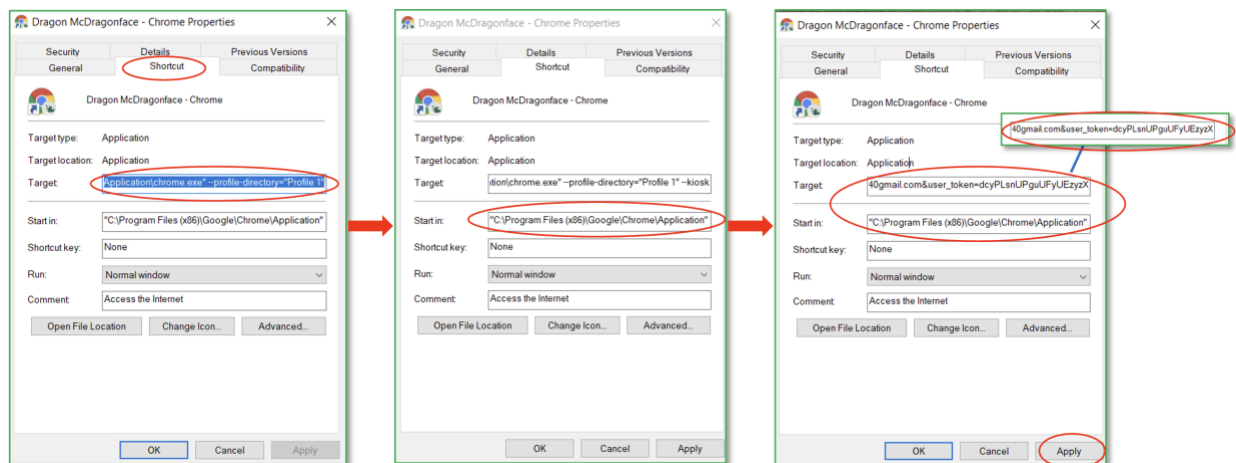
Dragon McDragonface - Chrome Properties

Security | Details | Previous Versions
General | Shortcut | Compatibility

Dragon McDragonface - Chrome

Target type: Application
Target location: Application
Target: Application\chrome.exe" --profile-directory="Profile 1"

Start in: "C:\Program Files (x86)\Google\Chrome\Application"
Shortcut key: None
Run: Normal window
Comment: Access the Internet

Open File Location | Change Icon... | Advanced...

OK | Cancel | Apply

Dragon McDragonface - Chrome Properties

Security | Details | Previous Versions
General | Shortcut | Compatibility

Dragon McDragonface - Chrome

Target type: Application
Target location: Application
Target: ation\chrome.exe" --profile-directory="Profile 1" --kiosk

Start in: "C:\Program Files (x86)\Google\Chrome\Application"
Shortcut key: None
Run: Normal window
Comment: Access the Internet

Open File Location | Change Icon... | Advanced...

OK | Cancel | Apply

Dragon McDragonface - Chrome Properties

Security | Details | Previous Versions
General | Shortcut | Compatibility

Dragon McDragonface - Chrome

40gmail.com&user_token=dcyPLsnUPguUFyUEzyzX

Target type: Application
Target location: Application
Target: 40gmail.com&user_token=dcyPLsnUPguUFyUEzyzX

Start in: "C:\Program Files (x86)\Google\Chrome\Application"
Shortcut key: None
Run: Normal window
Comment: Access the Internet

Open File Location | Change Icon... | Advanced...

OK | Cancel | Apply